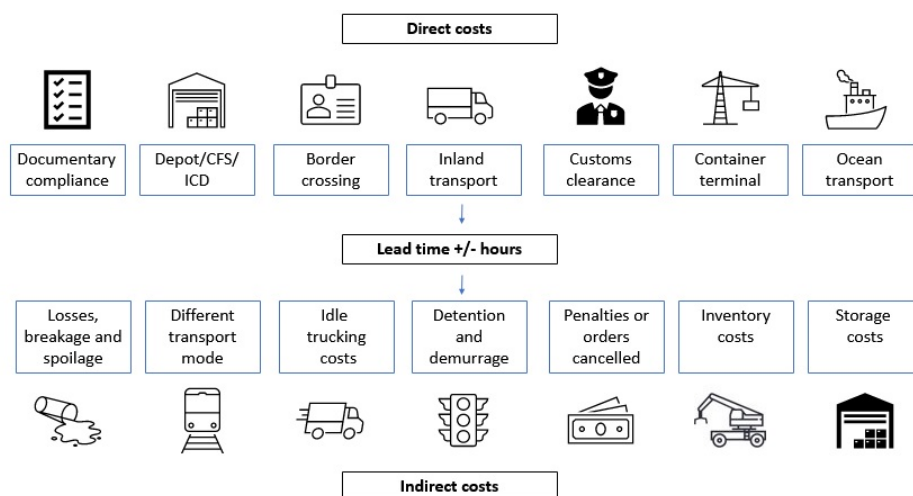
Direct costs

Documentary compliance

Depot/CFS/ ICD

Border crossing

Inland transport

Customs clearance

Container terminal

Ocean transport

Lead time +/- hours

Losses, breakage and spoilage

Different transport mode

Idle trucking costs

Detention and demurrage

Penalties or orders cancelled

Inventory costs

Storage costs

Indirect costs